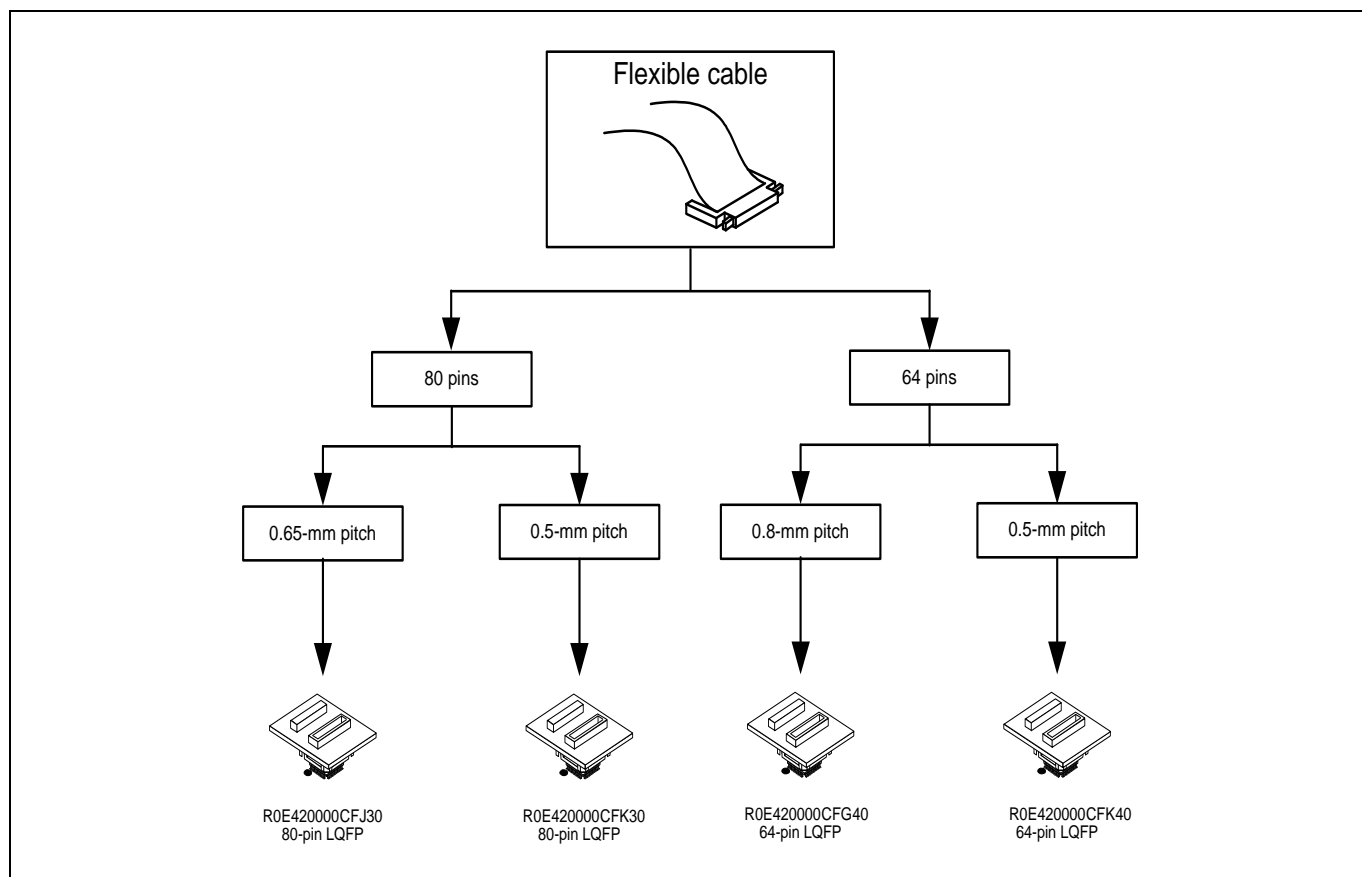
Flexible cable

80 pins

64 pins

0.65-mm pitch

0.5-mm pitch

0.8-mm pitch

0.5-mm pitch

R0E420000CFJ30
80-pin LQFP

R0E420000CFK30
80-pin LQFP

R0E420000CFG40
64-pin LQFP

R0E420000CFK40
64-pin LQFP